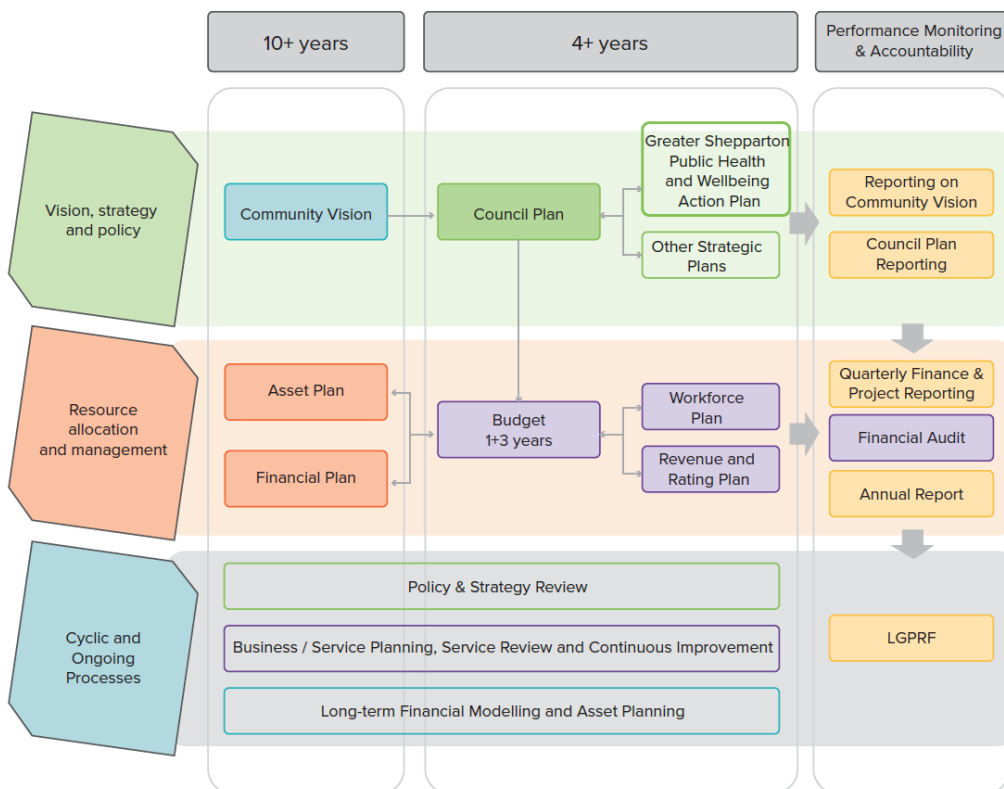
10+ years

4+ years

Performance Monitoring & Accountability

Vision, strategy and policy

Community Vision

Council Plan

Greater Shepparton Public Health and Wellbeing Action Plan

Other Strategic Plans

Reporting on Community Vision

Council Plan Reporting

Resource allocation and management

Asset Plan

Financial Plan

Budget 1+3 years

Workforce Plan

Revenue and Rating Plan

Quarterly Finance & Project Reporting

Financial Audit

Annual Report

Cyclic and Ongoing Processes

Policy & Strategy Review

Business / Service Planning, Service Review and Continuous Improvement

Long-term Financial Modelling and Asset Planning

LGPRF